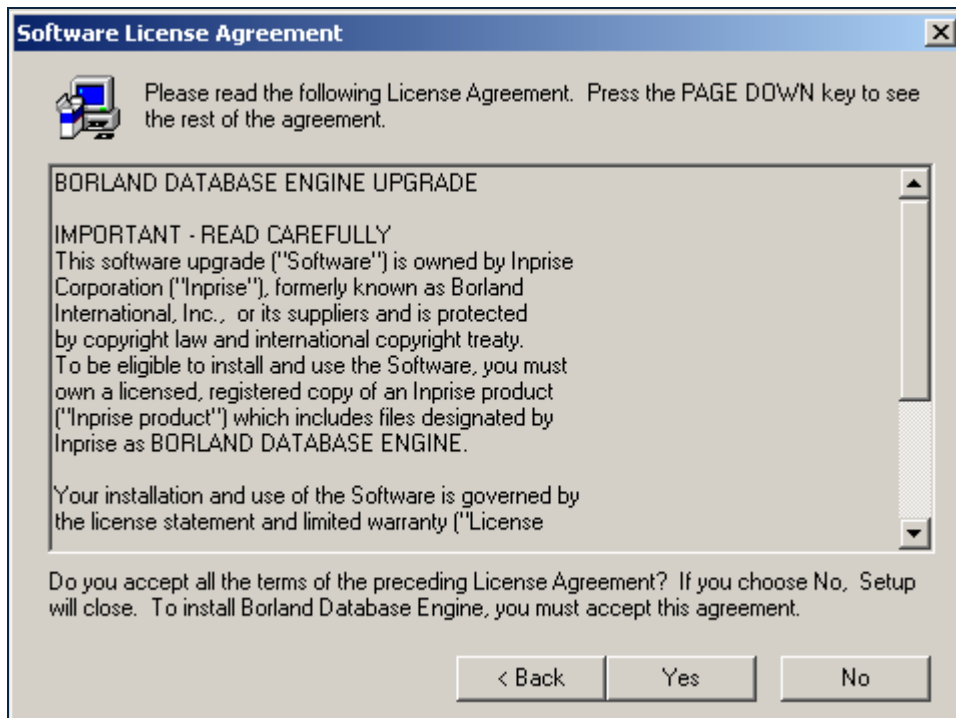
Software License Agreement

Please read the following License Agreement. Press the PAGE DOWN key to see the rest of the agreement.

BORLAND DATABASE ENGINE UPGRADE

IMPORTANT - READ CAREFULLY
This software upgrade ("Software") is owned by Inprise Corporation ("Inprise"), formerly known as Borland International, Inc., or its suppliers and is protected by copyright law and international copyright treaty. To be eligible to install and use the Software, you must own a licensed, registered copy of an Inprise product ("Inprise product") which includes files designated by Inprise as BORLAND DATABASE ENGINE.

Your installation and use of the Software is governed by the license statement and limited warranty ("License

Do you accept all the terms of the preceding License Agreement? If you choose No, Setup will close. To install Borland Database Engine, you must accept this agreement.

< Back
Yes
No